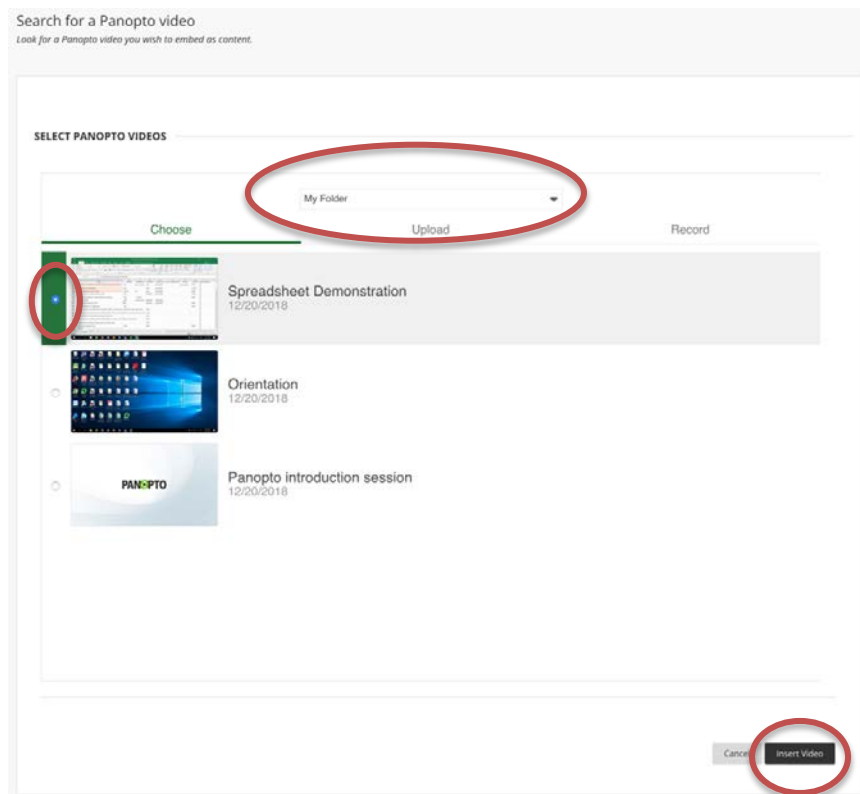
Search for a Panopto video
Look for a Panopto video you wish to embed as content.

SELECT PANOPTO VIDEOS

My Folder

Choose
Upload
Record

Spreadsheet Demonstration
12/20/2018

Orientation
12/20/2018

PANOPTO
Panopto introduction session
12/20/2018

Cancel
Insert Video